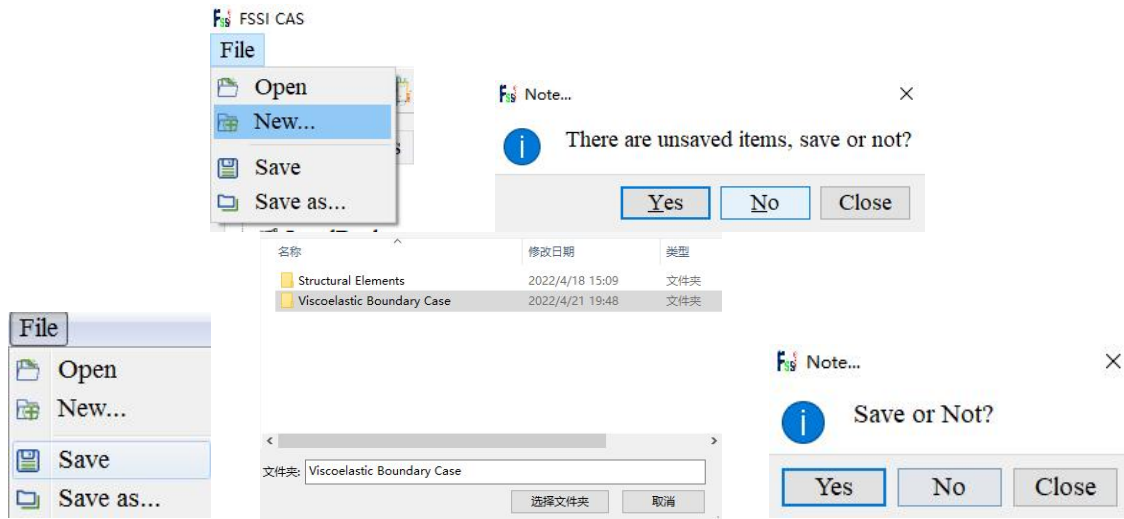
FSSI CAS
File
Open
New...
Save
Save as...

Note...
There are unsaved items, save or not?
Yes No Close

| 名称 | 修改日期 | 类型 |
|---|---|---|
| Structural Elements | 2022/4/18 15:09 | 文件夹 |
| Viscoelastic Boundary Case | 2022/4/21 19:48 | 文件夹 |

文件夹: Viscoelastic Boundary Case
选择文件夹 取消

File
Open
New...
Save
Save as...

Note...
Save or Not?
Yes No Close